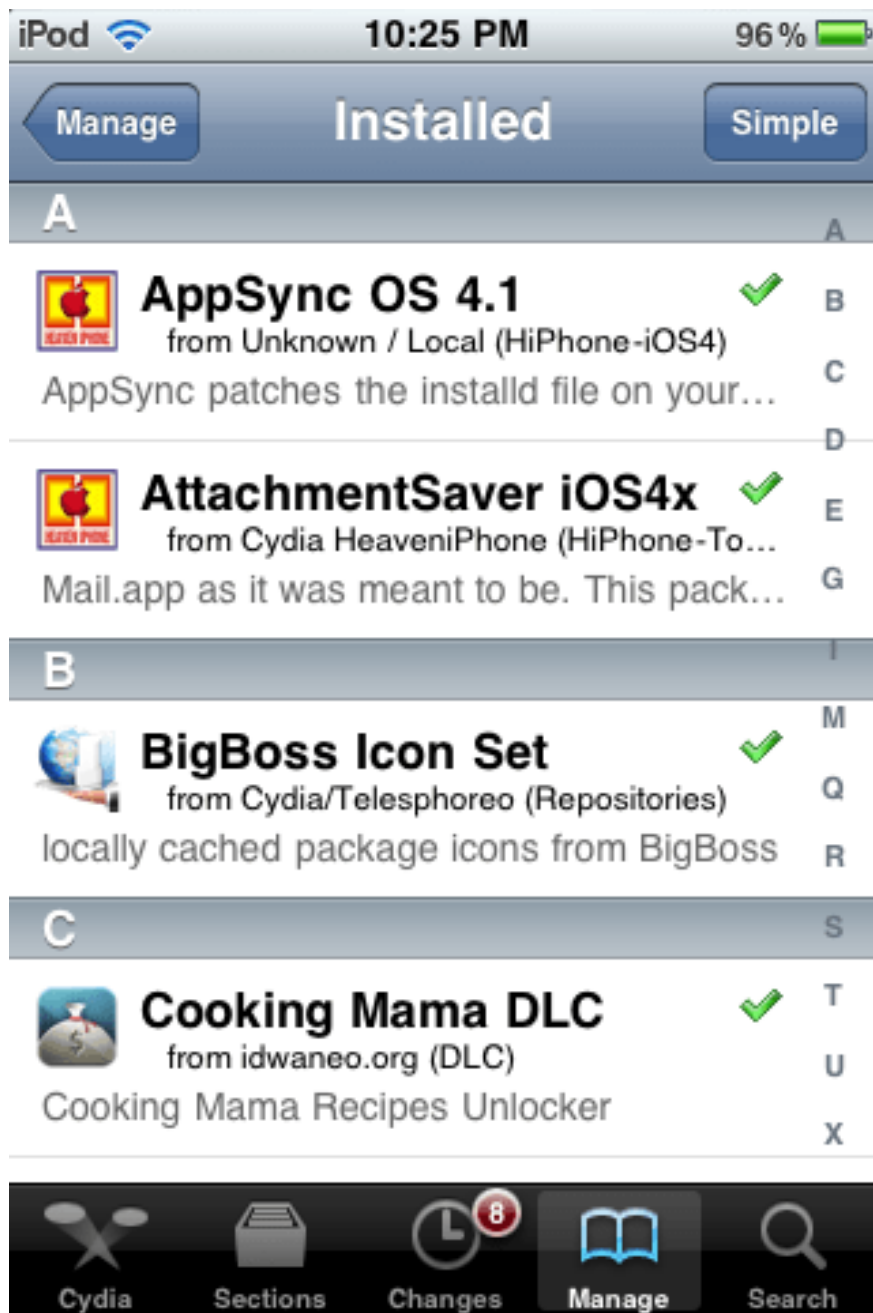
iPod 10:25 PM 96 %

Manage Installed Simple

A

AppSync OS 4.1
from Unknown / Local (HiPhone-iOS4)
AppSync patches the installd file on your…

AttachmentSaver iOS4x
from Cydia HeaveniPhone (HiPhone-To…
Mail.app as it was meant to be. This pack…

B

BigBoss Icon Set
from Cydia/Telesphoreo (Repositories)
locally cached package icons from BigBoss

C

Cooking Mama DLC
from idwaneo.org (DLC)
Cooking Mama Recipes Unlocker

A B C D E G I M Q R S T U X

Cydia Sections 8 Changes Manage Search